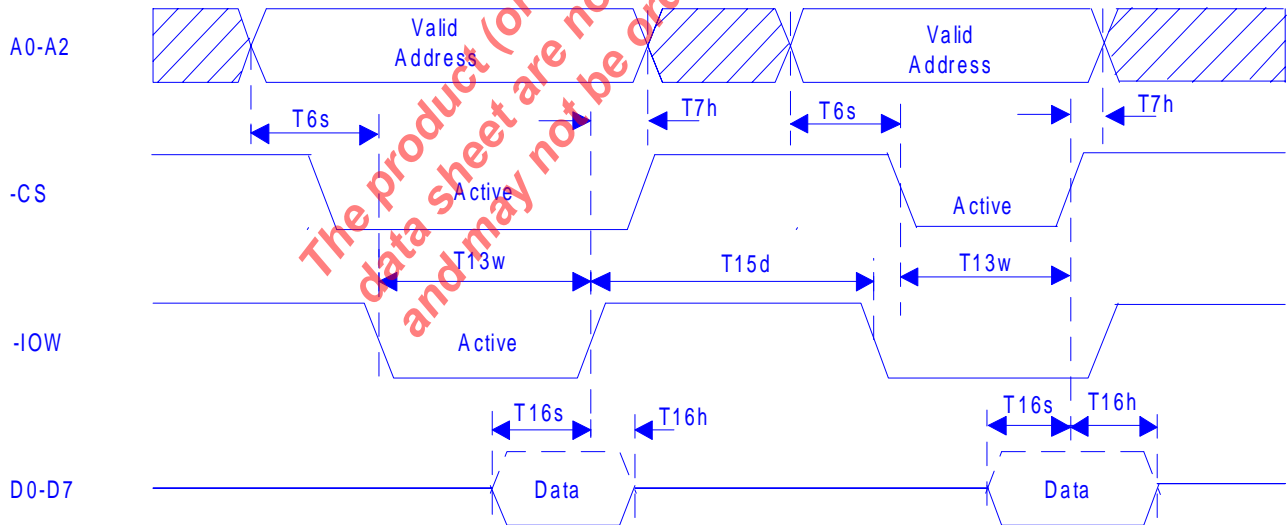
A0-A2

Valid Address

Valid Address

T6s

T7h

T6s

T7h

-CS

Active

Active

T13w

T15d

T13w

-IOW

Active

T16s

T16h

T16s

T16h

D0-D7

Data

Data

The product (o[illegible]
data sheet are n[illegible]
and may not be or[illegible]